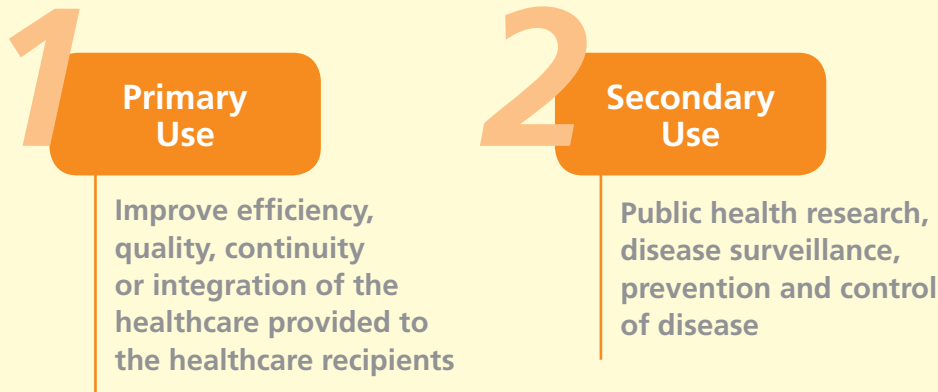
1

Primary Use

Improve efficiency, quality, continuity or integration of the healthcare provided to the healthcare recipients

2

Secondary Use

Public health research, disease surveillance, prevention and control of disease